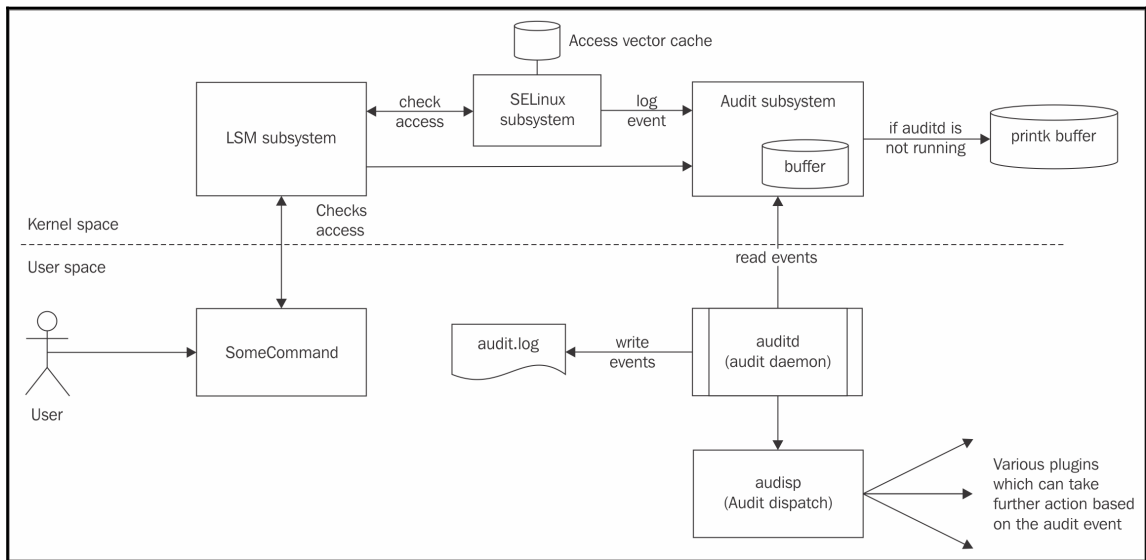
Access vector cache

LSM subsystem

check access

SELinux subsystem

log event

Audit subsystem

buffer

if auditd is not running

printk buffer

Checks access

Kernel space

User space

read events

User

SomeCommand

audit.log

write events

auditd (audit daemon)

audisp (Audit dispatch)

Various plugins which can take further action based on the audit event